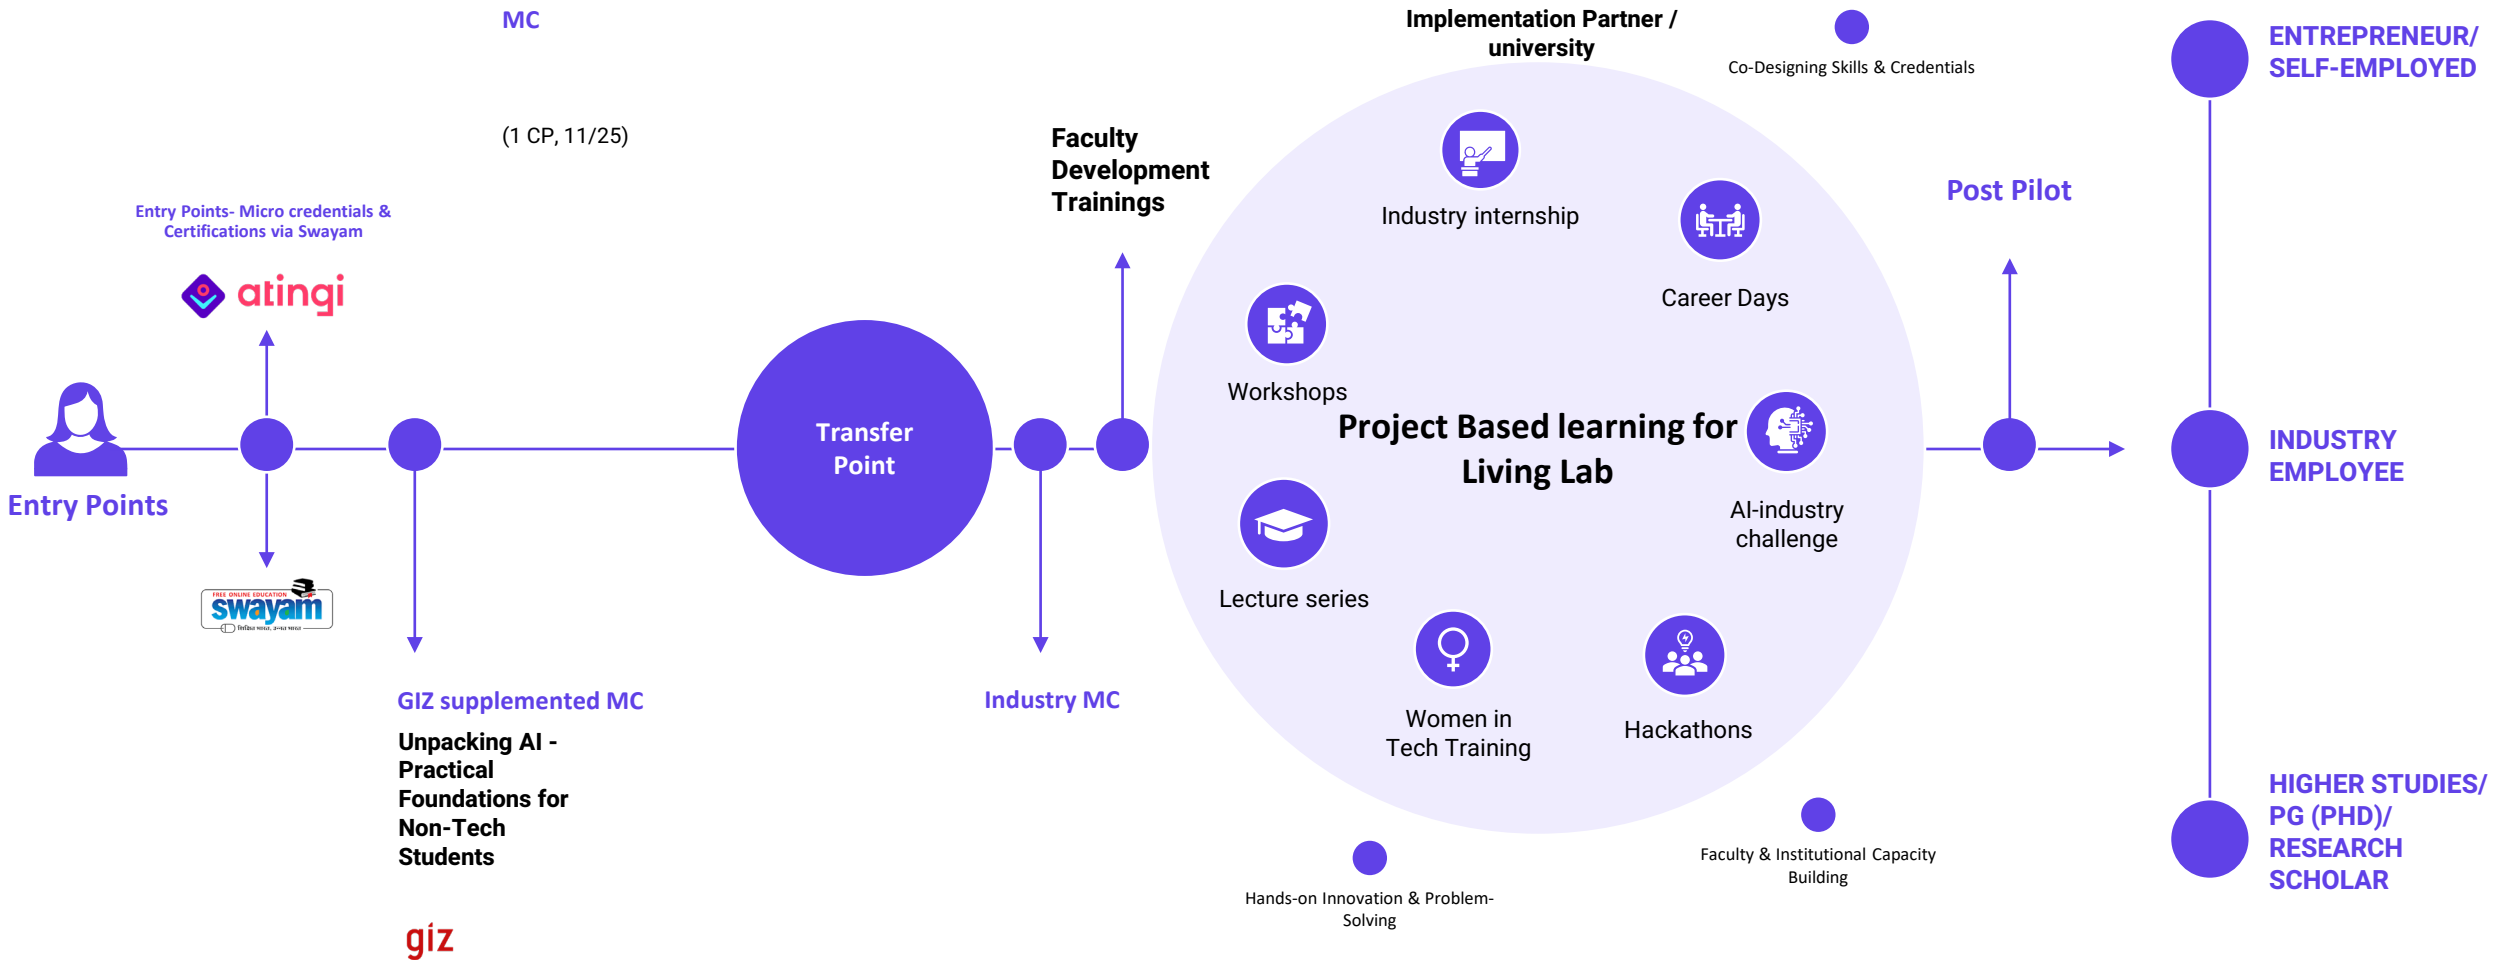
MC

(1 CP, 11/25)

Entry Points- Micro credentials & Certifications via Swayam

atingi

Entry Points

swayam

GIZ supplemented MC

Unpacking AI - Practical Foundations for Non-Tech Students

giz

Transfer Point

Industry MC

Faculty Development Trainings

Implementation Partner / university

Co-Designing Skills & Credentials

Industry internship

Career Days

Workshops

Project Based learning for Living Lab

AI-industry challenge

Lecture series

Women in Tech Training

Hackathons

Hands-on Innovation & Problem-Solving

Faculty & Institutional Capacity Building

Post Pilot

ENTREPRENEUR/ SELF-EMPLOYED

INDUSTRY EMPLOYEE

HIGHER STUDIES/ PG (PHD)/ RESEARCH SCHOLAR